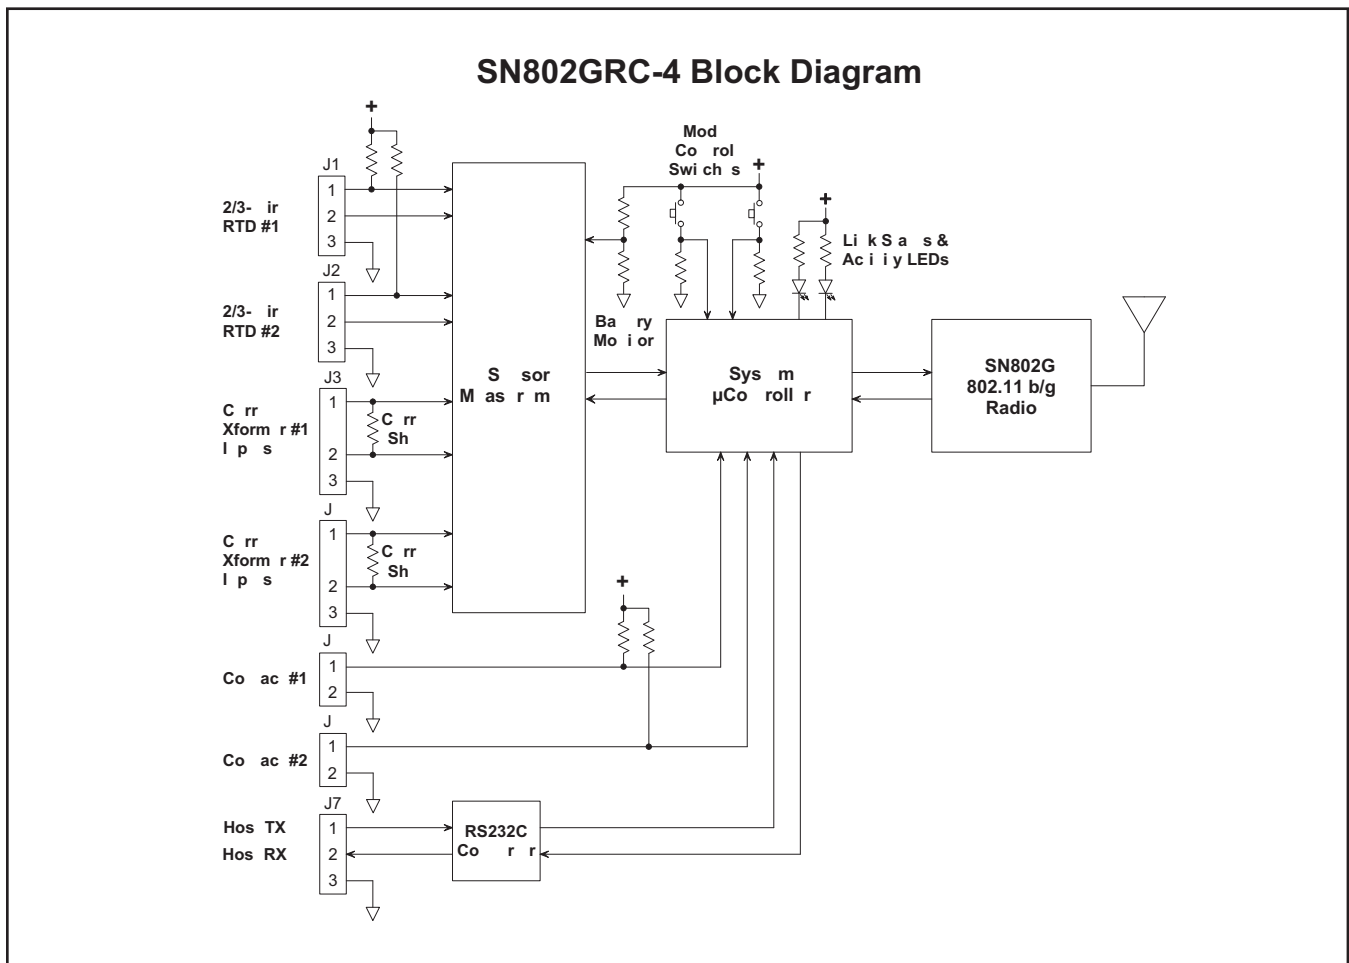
SN802GRC-4 Block Diagram

+

Mod
Co rol
Swi ch s

+

+

J1
1
2
3

2/3- ir
RTD #1

J2
1
2
3

2/3- ir
RTD #2

Li k S a s &
Ac i i y LEDs

Ba ry
Mo i or

S sor
M as r m

Sys m
µCo roll r

SN802G
802.11 b/g
Radio

J3
1
2
3

C rr
Xform r #1
I p s

C rr
Sh

J
1
2
3

C rr
Xform r #2
I p s

C rr
Sh

+

J
1
2

Co ac #1

J
1
2

Co ac #2

J7
1
2
3

Hos TX
Hos RX

RS232C
Co r r